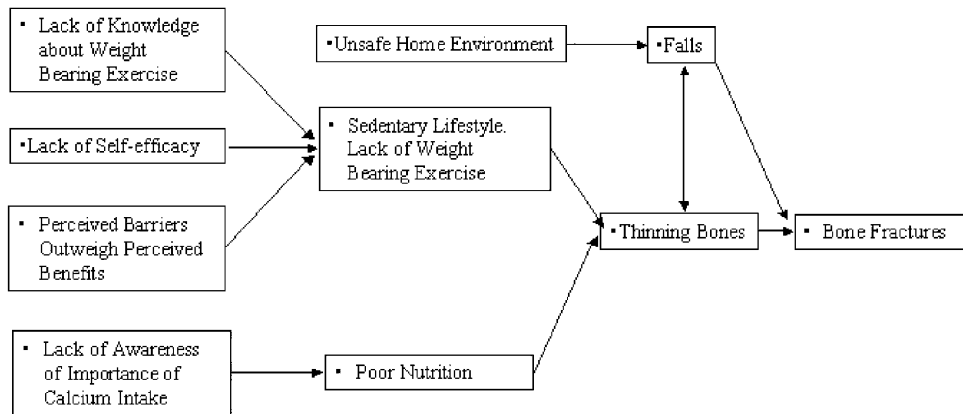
▪ Lack of Knowledge about Weight Bearing Exercise

▪Unsafe Home Environment

▪Falls

▪Lack of Self-efficacy

▪ Sedentary Lifestyle. Lack of Weight Bearing Exercise

▪ Perceived Barriers Outweigh Perceived Benefits

▪Thinning Bones

▪ Bone Fractures

▪ Lack of Awareness of Importance of Calcium Intake

▪ Poor Nutrition